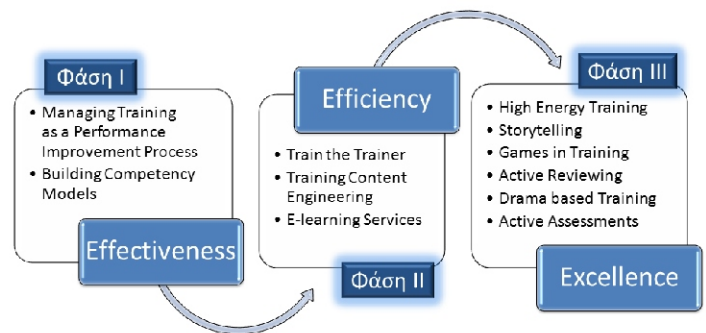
Φάση I

• Managing Training as a Performance Improvement Process
• Building Competency Models

Effectiveness

Efficiency

• Train the Trainer
• Training Content Engineering
• E-learning Services

Φάση II

Φάση III

• High Energy Training
• Storytelling
• Games in Training
• Active Reviewing
• Drama based Training
• Active Assessments

Excellence